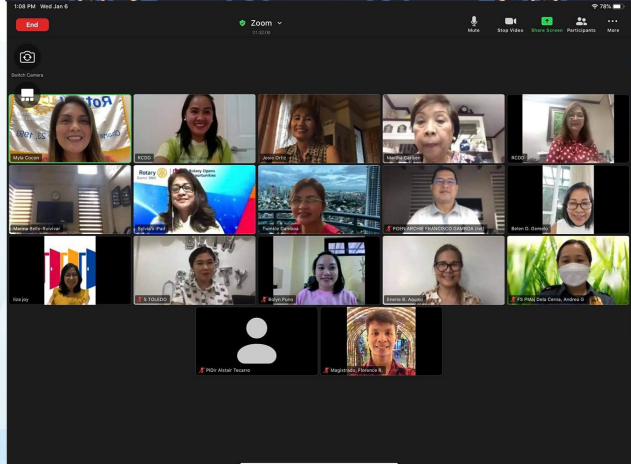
1:08 PM Wed Jan 6

78%

End

Zoom

01:02:08

Mute

Stop Video

Share Screen

Participants

More

Switch Camera

Myla Cocon

RCGO

Josie Ortiz

Marilia Carlem

RCGO

Marina Bello-Ruivivar

Rotary Opens Opportunities

Sylvia's iPad

Twinkle Cardoza

PDRN ARCHIE FRANCISCO GAMBOA (lot)

Belen D. Gamboa

liza joy

S TOLEDO

Rolyn Puno

Emelie B. Aquino

PE PNBij Dela Cenia, Andrea Si

PhDir Alistair Tecsamo

Magistrado, Florence R.